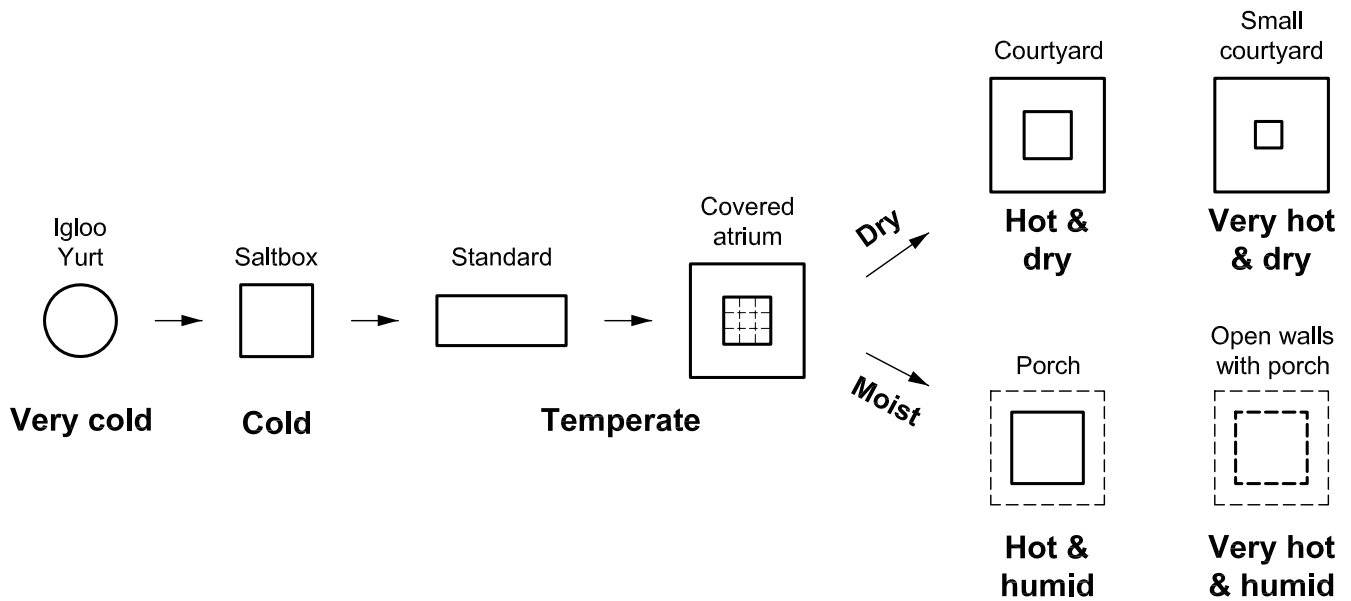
Igloo
Yurt

Very cold

Saltbox

Cold

Standard

Temperate

Covered atrium

Dry

Moist

Courtyard

Hot & dry

Small courtyard

Very hot & dry

Porch

Hot & humid

Open walls with porch

Very hot & humid